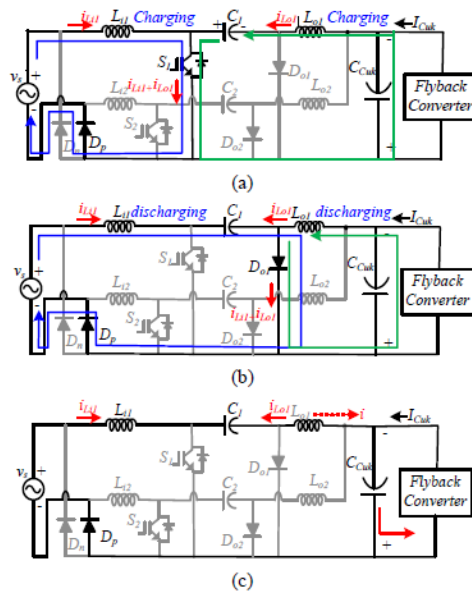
$i_{Li1}$ $L_{i1}$ Charging $C_1$ $i_{Lo1}$ $L_{o1}$ Charging $I_{Cuk}$
$v_s$ + - $S_1$ $L_{i2}$ $i_{Li1}+i_{Lo1}$ $D_{o1}$ $C_2$ $L_{o2}$ $C_{Cuk}$ - + Flyback Converter
$S_2$ $D_n$ $D_p$ $D_{o2}$

(a)

$i_{Li1}$ $L_{i1}$discharging $C_1$ $i_{Lo1}$ $L_{o1}$ discharging $I_{Cuk}$
$v_s$ + - $S_1$ $D_{o1}$ $L_{i2}$ $C_2$ $L_{o2}$ $C_{Cuk}$ - + Flyback Converter
$S_2$ $i_{Li1}+i_{Lo1}$ $D_n$ $D_p$ $D_{o2}$

(b)

$i_{Li1}$ $L_{i1}$ $C_1$ $i_{Lo1}$ $L_{o1}$ $i$ $I_{Cuk}$
$v_s$ + - $S_1$ $L_{i2}$ $D_{o1}$ $C_2$ $L_{o2}$ $C_{Cuk}$ - + Flyback Converter
$S_2$ $D_n$ $D_p$ $D_{o2}$

(c)